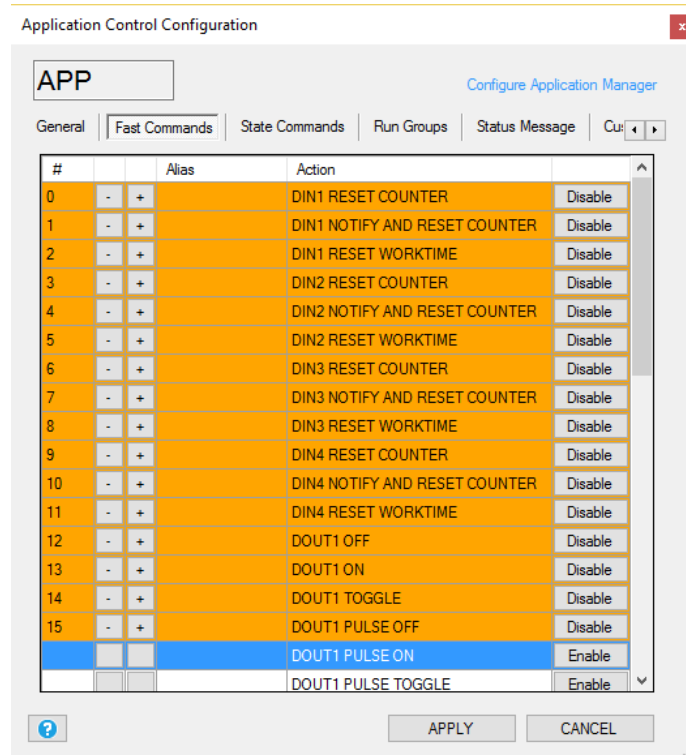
Application Control Configuration

APP

Configure Application Manager

General | Fast Commands | State Commands | Run Groups | Status Message | Cu

| # | | | Alias | Action | |
|---|---|---|---|---|---|
| 0 | - | + | | DIN1 RESET COUNTER | Disable |
| 1 | - | + | | DIN1 NOTIFY AND RESET COUNTER | Disable |
| 2 | - | + | | DIN1 RESET WORKTIME | Disable |
| 3 | - | + | | DIN2 RESET COUNTER | Disable |
| 4 | - | + | | DIN2 NOTIFY AND RESET COUNTER | Disable |
| 5 | - | + | | DIN2 RESET WORKTIME | Disable |
| 6 | - | + | | DIN3 RESET COUNTER | Disable |
| 7 | - | + | | DIN3 NOTIFY AND RESET COUNTER | Disable |
| 8 | - | + | | DIN3 RESET WORKTIME | Disable |
| 9 | - | + | | DIN4 RESET COUNTER | Disable |
| 10 | - | + | | DIN4 NOTIFY AND RESET COUNTER | Disable |
| 11 | - | + | | DIN4 RESET WORKTIME | Disable |
| 12 | - | + | | DOUT1 OFF | Disable |
| 13 | - | + | | DOUT1 ON | Disable |
| 14 | - | + | | DOUT1 TOGGLE | Disable |
| 15 | - | + | | DOUT1 PULSE OFF | Disable |
| | | | | DOUT1 PULSE ON | Enable |
| | | | | DOUT1 PULSE TOGGLE | Enable |

?

APPLY

CANCEL